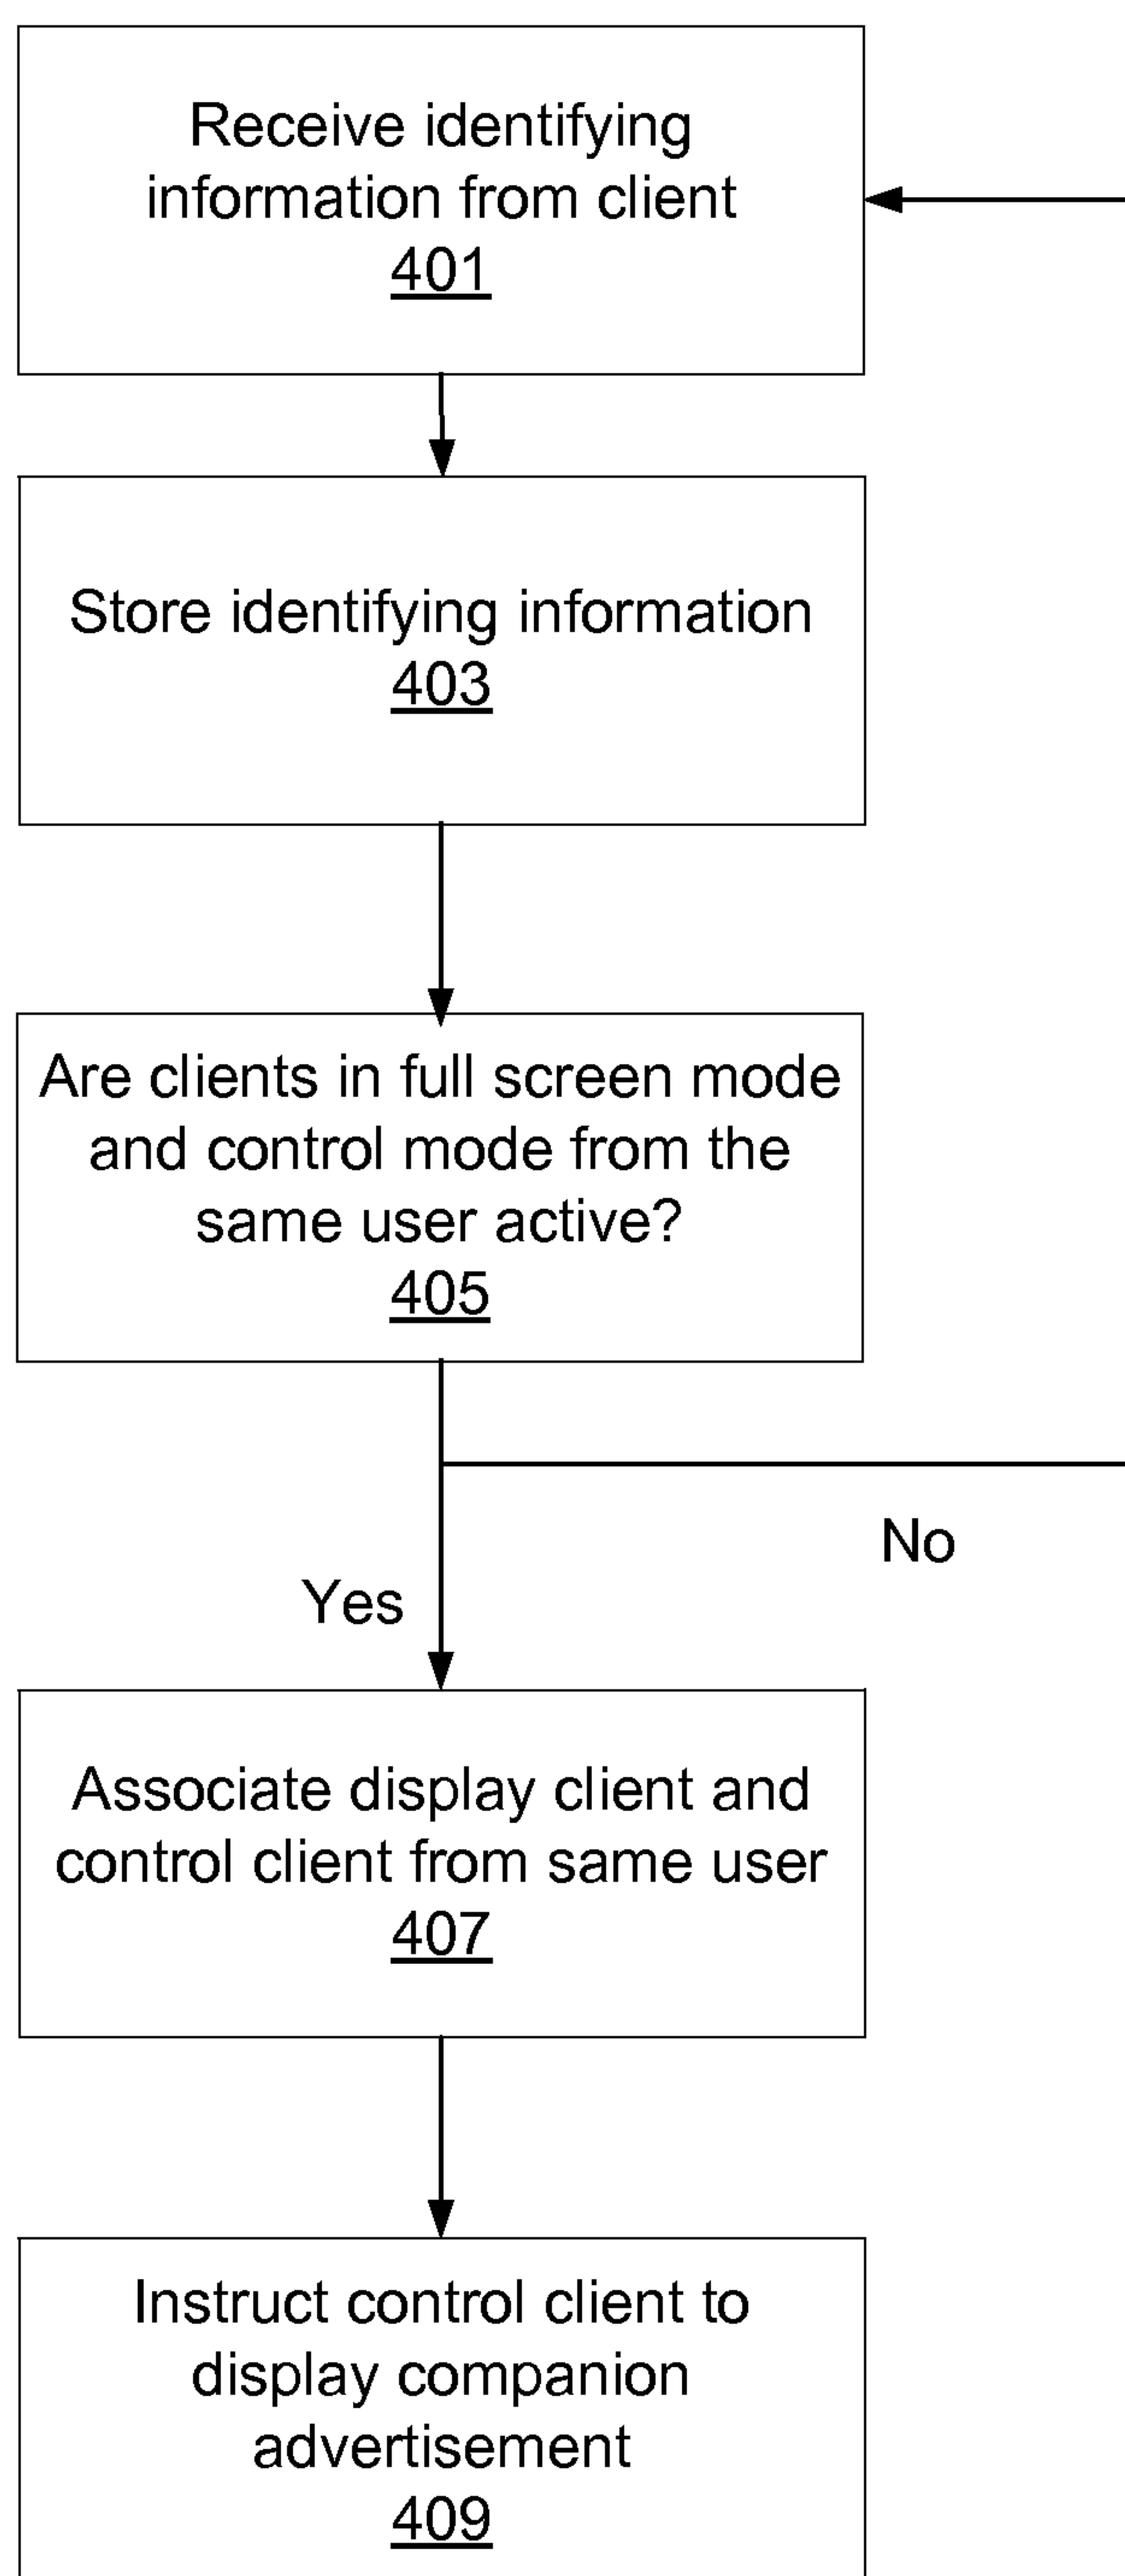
Receive identifying information from client
401

Store identifying information
403

Are clients in full screen mode and control mode from the same user active?
405

No

Yes

Associate display client and control client from same user
407

Instruct control client to display companion advertisement
409